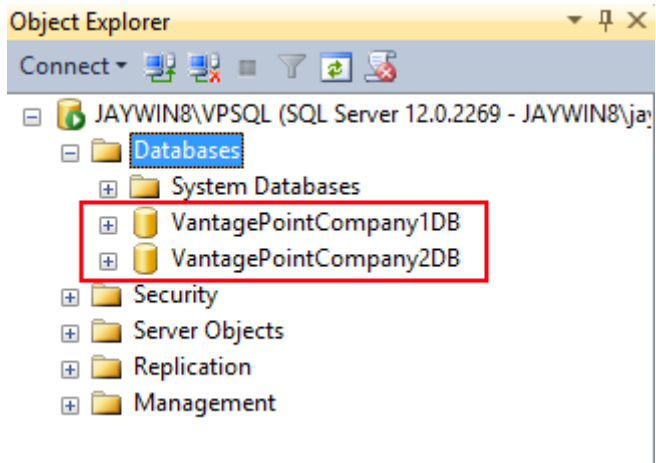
Object Explorer

Connect

JAYWIN8\VPSQL (SQL Server 12.0.2269 - JAYWIN8\jay

Databases

System Databases

VantagePointCompany1DB

VantagePointCompany2DB

Security

Server Objects

Replication

Management